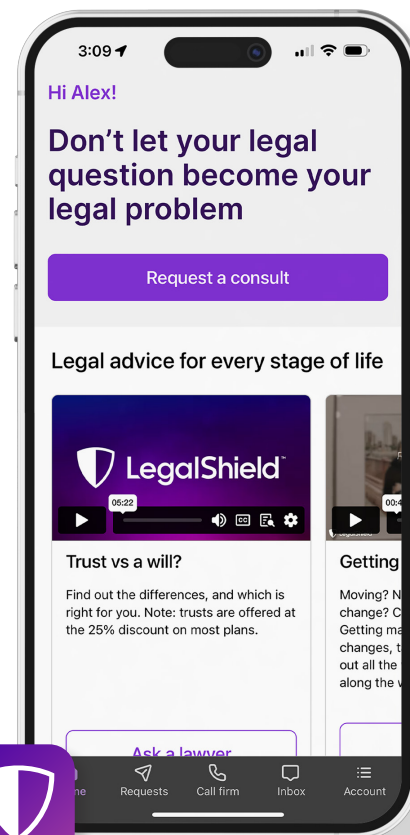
3:09

Hi Alex!

Don’t let your legal question become your legal problem

Request a consult

Legal advice for every stage of life

LegalShield™

05:22

CC

Trust vs a will?

Find out the differences, and which is right for you. Note: trusts are offered at the 25% discount on most plans.

Ask a lawyer

00:4

Getting

Moving? N change? C Getting ma changes, t out all the along the w

me

Requests

Call firm

Inbox

Account